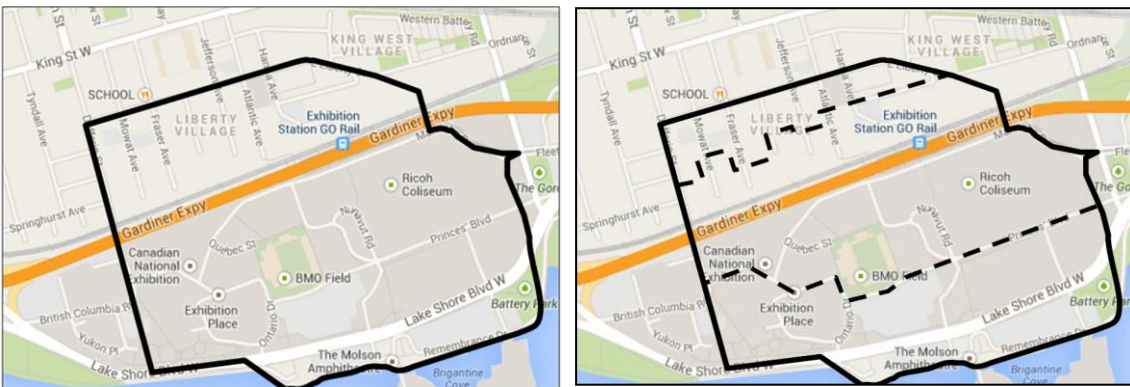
King St W
KING WEST VILLAGE
Western Battery Rd
Ordnance St
SCHOOL
Jefferson Ave
Hanna Ave
Atlantic Ave
LIBERTY VILLAGE
Exhibition Station GO Rail
Gardiner Expy
Tyndall Ave
Mowat Ave
Fraser Ave
Ricoh Coliseum
The Gore
Springhurst Ave
Gardiner Expy
Nunavut Rd
Princes' Blvd
Canadian National Exhibition
Quebec St
BMO Field
Lake Shore Blvd W
British Columbia Rd
Exhibition Place
Ontario Dr
Battery Park
Yukon Pl
The Molson Amphitheatre
Remembrance Dr
Brigantine Cove
Lake Shore Blvd W

King St W
KING WEST VILLAGE
Western Battery Rd
Ordnance St
SCHOOL
Jefferson Ave
Hanna Ave
Atlantic Ave
LIBERTY VILLAGE
Exhibition Station GO Rail
Gardiner Expy
Tyndall Ave
Mowat Ave
Fraser Ave
Ricoh Coliseum
The Gore
Springhurst Ave
Gardiner Expy
Nunavut Rd
Princes' Blvd
Canadian National Exhibition
Quebec St
BMO Field
Lake Shore Blvd W
British Columbia Rd
Exhibition Place
Ontario Dr
Battery Park
Yukon Pl
The Molson Amphitheatre
Remembrance Dr
Brigantine Cove
Lake Shore Blvd W